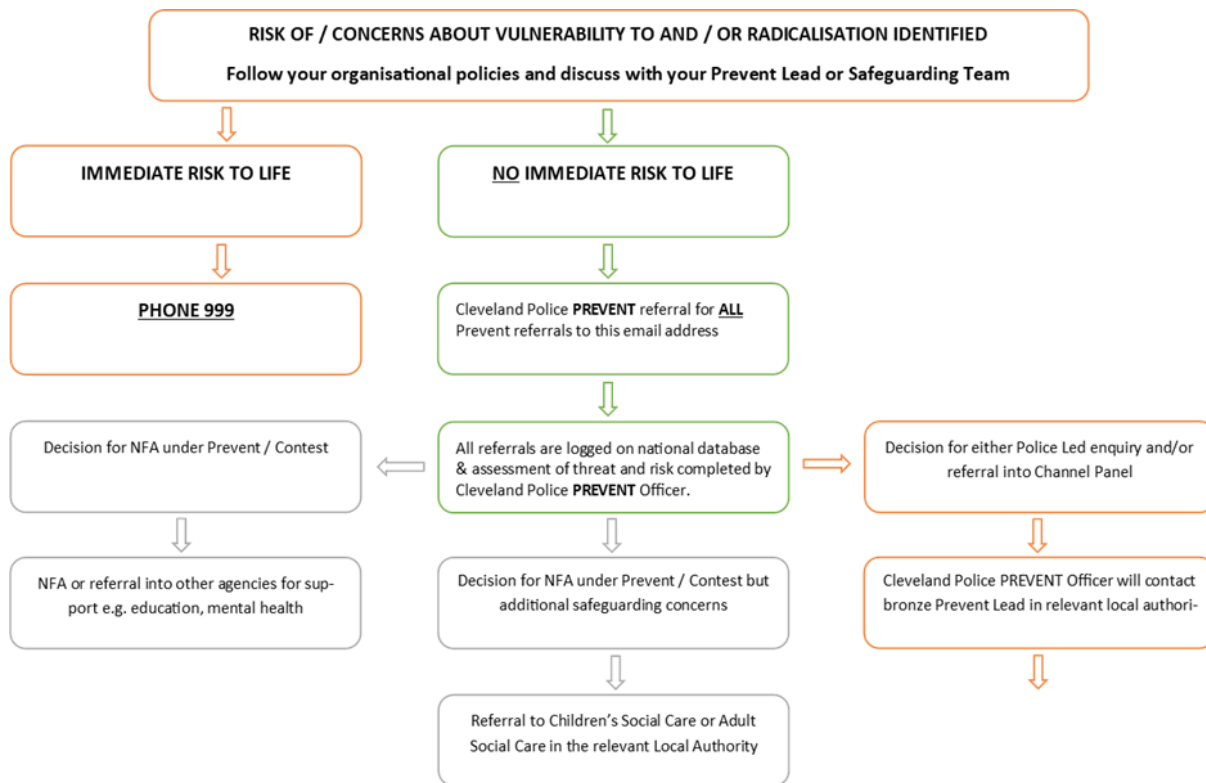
RISK OF / CONCERNS ABOUT VULNERABILITY TO AND / OR RADICALISATION IDENTIFIED

Follow your organisational policies and discuss with your Prevent Lead or Safeguarding Team

IMMEDIATE RISK TO LIFE

NO IMMEDIATE RISK TO LIFE

PHONE 999

Cleveland Police PREVENT referral for ALL Prevent referrals to this email address

Decision for NFA under Prevent / Contest

All referrals are logged on national database & assessment of threat and risk completed by Cleveland Police PREVENT Officer.

Decision for either Police Led enquiry and/or referral into Channel Panel

NFA or referral into other agencies for support e.g. education, mental health

Decision for NFA under Prevent / Contest but additional safeguarding concerns

Cleveland Police PREVENT Officer will contact bronze Prevent Lead in relevant local authori-

Referral to Children's Social Care or Adult Social Care in the relevant Local Authority